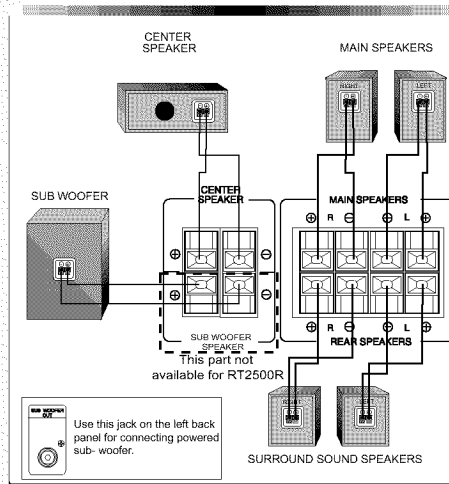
CENTER SPEAKER

MAIN SPEAKERS

RIGHT

LEFT

SUB WOOFER

CENTER SPEAKER

MAIN SPEAKERS

⊕ R ⊖ ⊕ L ⊕

⊕ ⊖

⊕ ⊖

SUB WOOFER SPEAKER

⊕ R ⊖ ⊕ L ⊕

REAR SPEAKERS

This part not available for RT2500R

SUB WOOFER OUT

Use this jack on the left back panel for connecting powered sub- woofer.

RIGHT

LEFT

SURROUND SOUND SPEAKERS